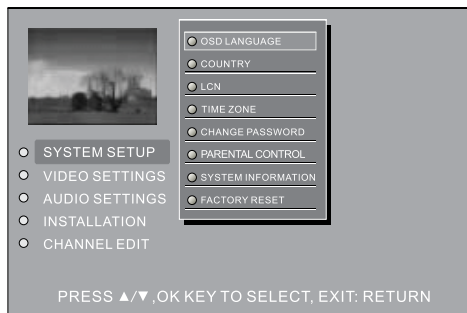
OSD LANGUAGE
COUNTRY
LCN
TIME ZONE
CHANGE PASSWORD
PARENTAL CONTROL
SYSTEM INFORMATION
FACTORY RESET

SYSTEM SETUP
VIDEO SETTINGS
AUDIO SETTINGS
INSTALLATION
CHANNEL EDIT

PRESS ▲/▼ ,OK KEY TO SELECT, EXIT: RETURN